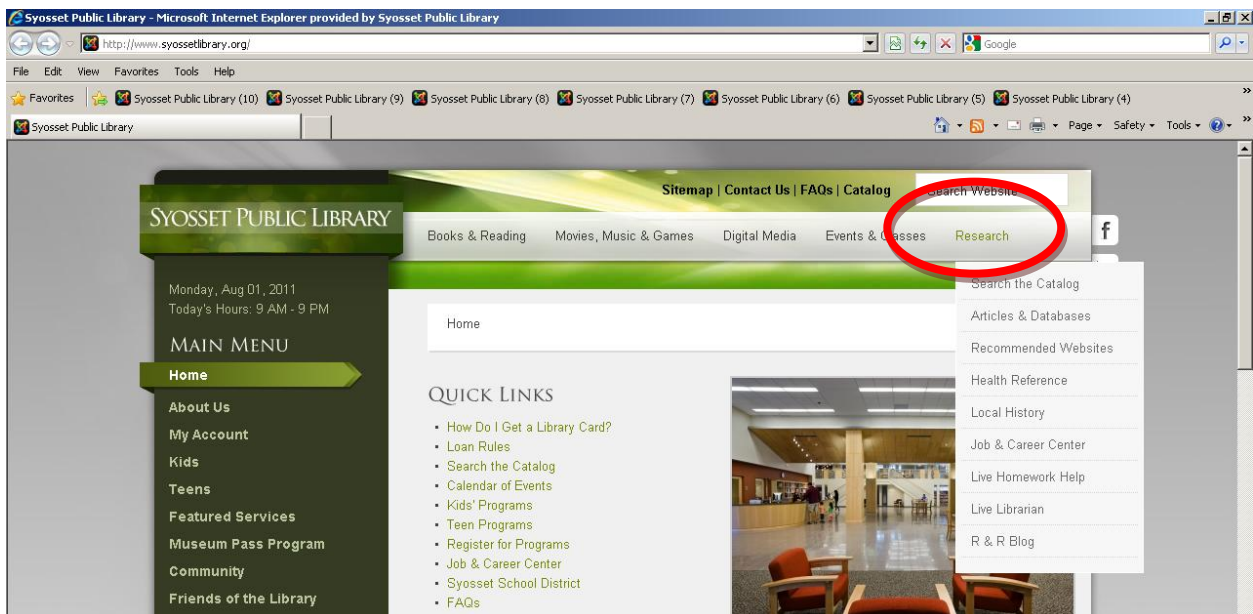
Syosset Public Library - Microsoft Internet Explorer provided by Syosset Public Library

http://www.syossetlibrary.org/

Google

File Edit View Favorites Tools Help

Favorites Syosset Public Library (10) Syosset Public Library (9) Syosset Public Library (8) Syosset Public Library (7) Syosset Public Library (6) Syosset Public Library (5) Syosset Public Library (4)

Syosset Public Library

Page Safety Tools

Sitemap | Contact Us | FAQs | Catalog

Search Website

SYOSSET PUBLIC LIBRARY

Books & Reading Movies, Music & Games Digital Media Events & Classes Research

f

Monday, Aug 01, 2011
Today's Hours: 9 AM - 9 PM

MAIN MENU

Home

About Us
My Account
Kids
Teens
Featured Services
Museum Pass Program
Community
Friends of the Library

Home

QUICK LINKS

• How Do I Get a Library Card?
• Loan Rules
• Search the Catalog
• Calendar of Events
• Kids' Programs
• Teen Programs
• Register for Programs
• Job & Career Center
• Syosset School District
• FAQs

Search the Catalog
Articles & Databases
Recommended Websites
Health Reference
Local History
Job & Career Center
Live Homework Help
Live Librarian
R & R Blog